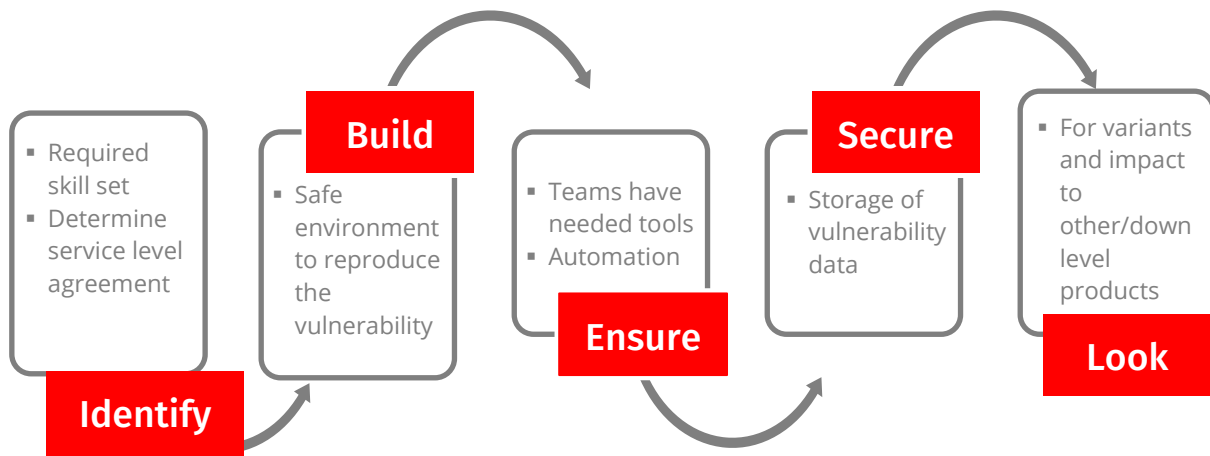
▪ Required skill set
▪ Determine service level agreement

Identify

Build

▪ Safe environment to reproduce the vulnerability

▪ Teams have needed tools
▪ Automation

Ensure

Secure

▪ Storage of vulnerability data

▪ For variants and impact to other/down level products

Look